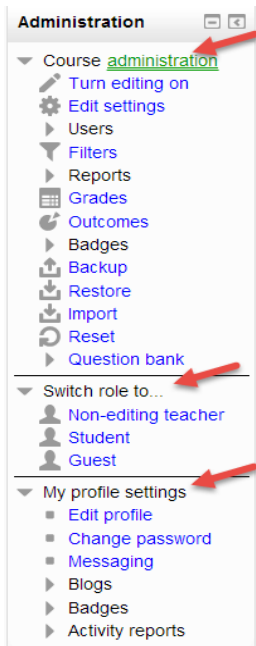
Administration

Course administration
Turn editing on
Edit settings
Users
Filters
Reports
Grades
Outcomes
Badges
Backup
Restore
Import
Reset
Question bank

Switch role to...
Non-editing teacher
Student
Guest

My profile settings
Edit profile
Change password
Messaging
Blogs
Badges
Activity reports